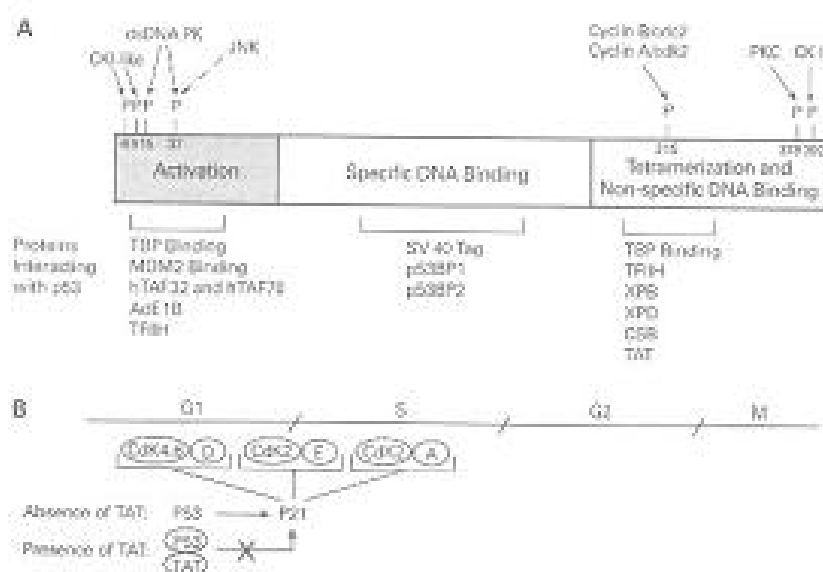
A

CKI-like
dsDNA PK
JNK
P P P
P
6 9 15
37

Cyclin B/cdc2
Cyclin A/cdk2
P
315

PKC
CK
P
P
378
392

Activation
Specific DNA Binding
Tetramerization and Non-specific DNA Binding

Proteins interacting with p53

TBP Binding
MDM2 Binding
hTAF32 and hTAF70
AdE1B
TFIIH

SV 40 Tag
p53BP1
p53BP2

TBP Binding
TFIIH
XPB
XPD
CSB
TAT

B
G1
S
G2
M

Cdk4,6
D
Cdk2
E
Cdk2
A

Absence of TAT:
P53
P21
Presence of TAT:
P53
TAT
X